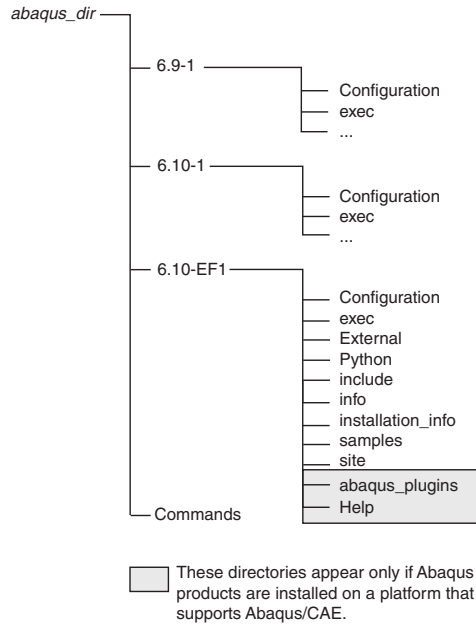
abaqus_dir

6.9-1

Configuration
exec
...

6.10-1

Configuration
exec
...

6.10-EF1

Configuration
exec
External
Python
include
info
installation_info
samples
site
abaqus_plugins
Help

Commands

These directories appear only if Abaqus products are installed on a platform that supports Abaqus/CAE.